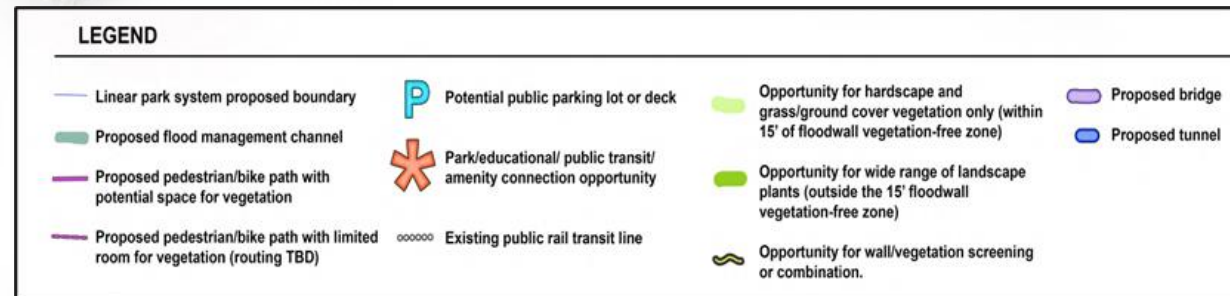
LEGEND

Linear park system proposed boundary

Proposed flood management channel

Proposed pedestrian/bike path with potential space for vegetation

Proposed pedestrian/bike path with limited room for vegetation (routing TBD)

P Potential public parking lot or deck

Park/educational/ public transit/ amenity connection opportunity

Existing public rail transit line

Opportunity for hardscape and grass/ground cover vegetation only (within 15' of floodwall vegetation-free zone)

Opportunity for wide range of landscape plants (outside the 15' floodwall vegetation-free zone)

Opportunity for wall/vegetation screening or combination.

Proposed bridge

Proposed tunnel